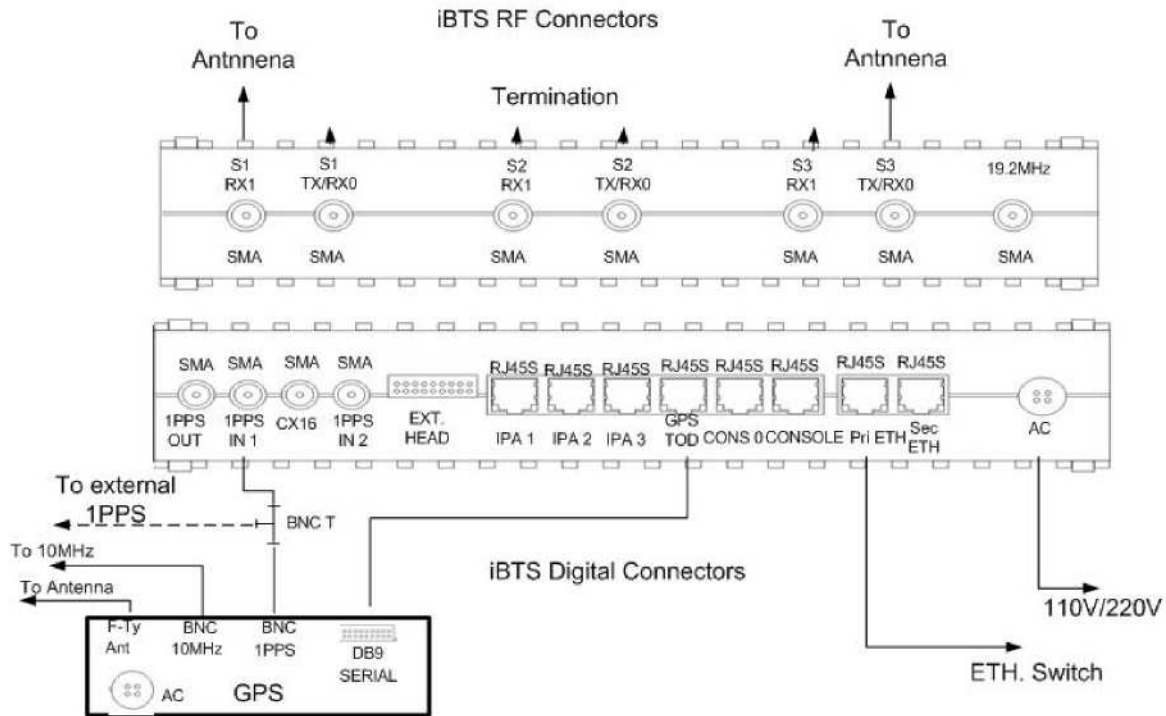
To Antnnena

iBTS RF Connectors

To Antnnena

Termination

S1 RX1
SMA

S1 TX/RX0
SMA

S2 RX1
SMA

S2 TX/RX0
SMA

S3 RX1
SMA

S3 TX/RX0
SMA

19.2MHz
SMA

SMA
1PPS OUT

SMA
1PPS IN 1

SMA
CX16

SMA
1PPS IN 2

EXT. HEAD

RJ45S
IPA 1

RJ45S
IPA 2

RJ45S
IPA 3

RJ45S
GPS TOD

RJ45S
CONS 0

RJ45S
CONSOLE

RJ45S
Pri ETH

RJ45S
Sec ETH

AC

To external 1PPS

BNC T

To 10MHz

To Antenna

iBTS Digital Connectors

F-Ty Ant

BNC 10MHz

BNC 1PPS

DB9 SERIAL

AC

GPS

110V/220V

ETH. Switch